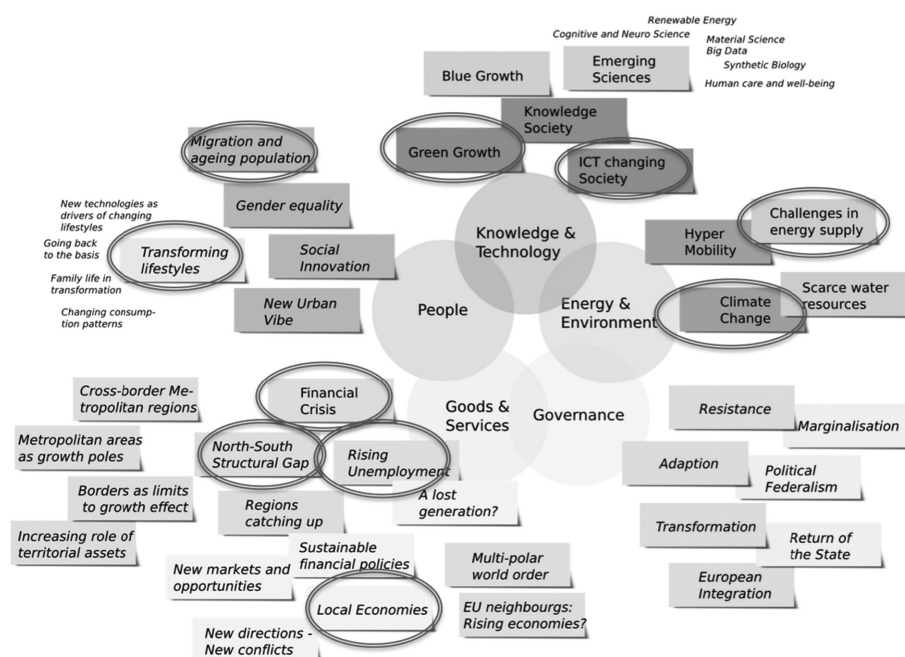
Renewable Energy
Cognitive and Neuro Science
Material Science
Big Data
Synthetic Biology
Human care and well-being

Blue Growth
Emerging Sciences
Knowledge Society
Migration and ageing population
Green Growth
ICT changing Society
Gender equality
New technologies as drivers of changing lifestyles
Going back to the basis
Transforming lifestyles
Family life in transformation
Changing consumption patterns
Social Innovation
New Urban Vibe
Knowledge & Technology
People
Energy & Environment
Hyper Mobility
Challenges in energy supply
Climate Change
Scarce water resources
Goods & Services
Governance
Cross-border Metropolitan regions
Financial Crisis
Metropolitan areas as growth poles
North-South Structural Gap
Rising Unemployment
Borders as limits to growth effect
A lost generation?
Regions catching up
Increasing role of territorial assets
Sustainable financial policies
New markets and opportunities
Multi-polar world order
Local Economies
EU neighbourgs: Rising economies?
New directions - New conflicts
Resistance
Marginalisation
Adaption
Political Federalism
Transformation
Return of the State
European Integration